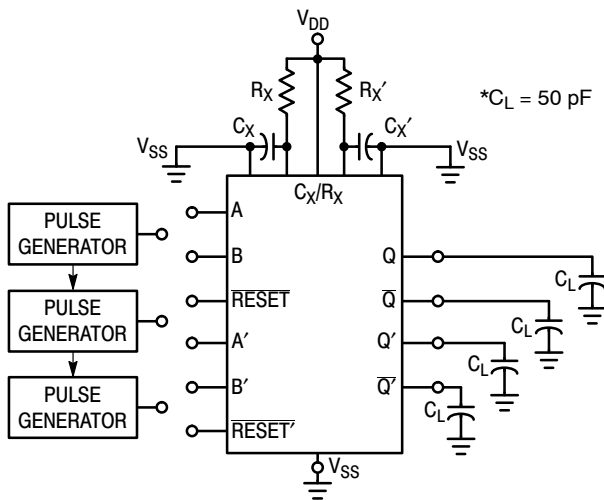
$V_{DD}$

$R_X$

$R_X'$

$^*C_L = 50$ pF

$C_X$

$C_X'$

$V_{SS}$

$V_{SS}$

$C_X/R_X$

PULSE GENERATOR

PULSE GENERATOR

PULSE GENERATOR

A

B

$\overline{RESET}$

A′

B′

$\overline{RESET'}$

Q

$\overline{Q}$

Q′

$\overline{Q'}$

$C_L$

$C_L$

$C_L$

$C_L$

$V_{SS}$